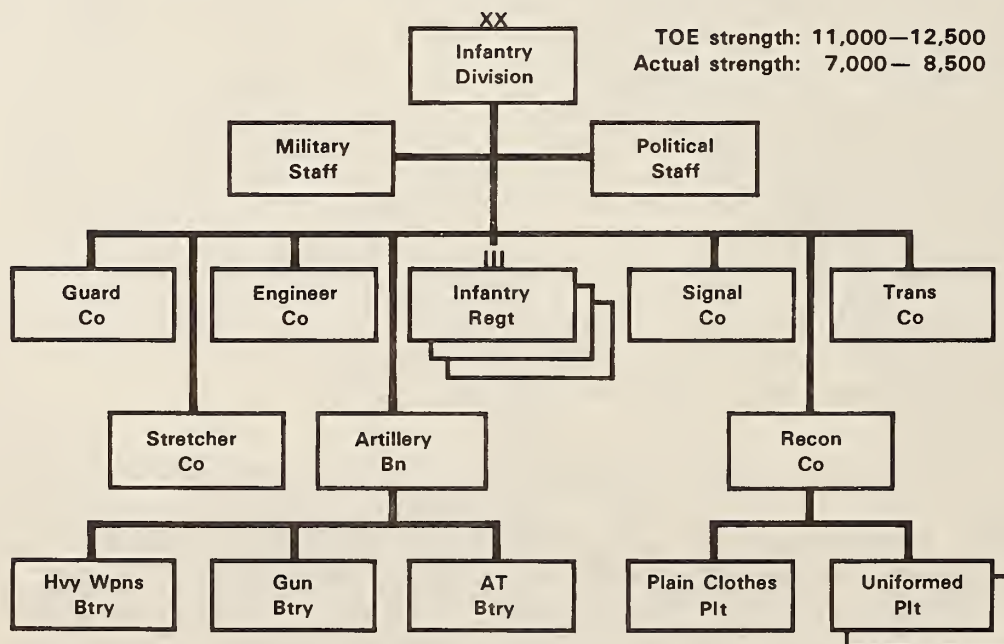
XX
Infantry Division

TOE strength: 11,000—12,500
Actual strength: 7,000— 8,500

Military Staff

Political Staff

Guard Co

Engineer Co

III
Infantry Regt

Signal Co

Trans Co

Stretcher Co

Artillery Bn

Recon Co

Hvy Wpns Btry

Gun Btry

AT Btry

Plain Clothes Plt

Uniformed Plt